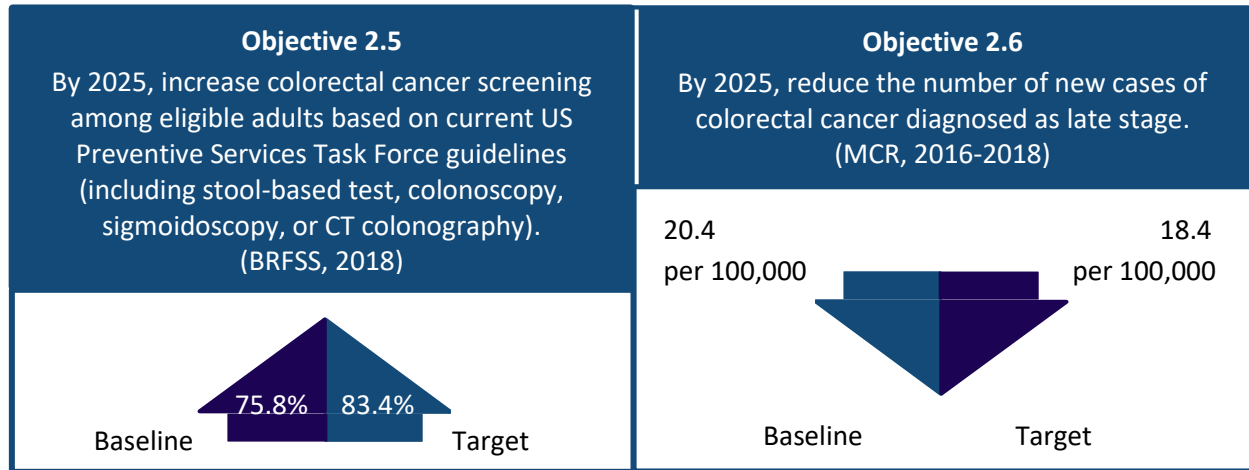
**Objective 2.5**

By 2025, increase colorectal cancer screening among eligible adults based on current US Preventive Services Task Force guidelines (including stool-based test, colonoscopy, sigmoidoscopy, or CT colonography). (BRFSS, 2018)

75.8% 83.4%

Baseline Target

**Objective 2.6**

By 2025, reduce the number of new cases of colorectal cancer diagnosed as late stage. (MCR, 2016-2018)

20.4 per 100,000

18.4 per 100,000

Baseline Target